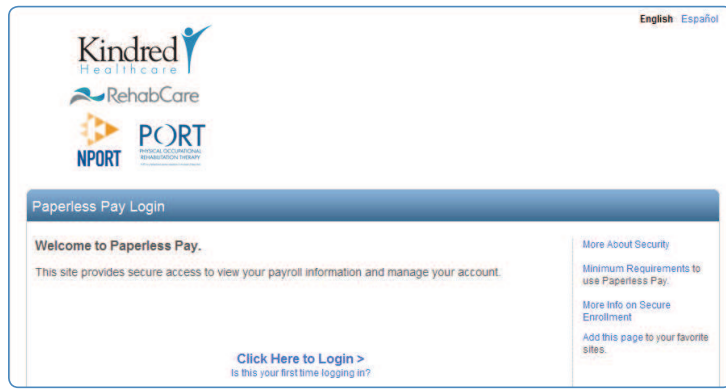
English Español

Kindred Healthcare

RehabCare

NPORT

PORT
PHYSICAL OCCUPATIONAL REHABILITATION THERAPY

Paperless Pay Login

Welcome to Paperless Pay.

This site provides secure access to view your payroll information and manage your account.

Click Here to Login >
Is this your first time logging in?

More About Security

Minimum Requirements to use Paperless Pay.

More Info on Secure Enrollment

Add this page to your favorite sites.